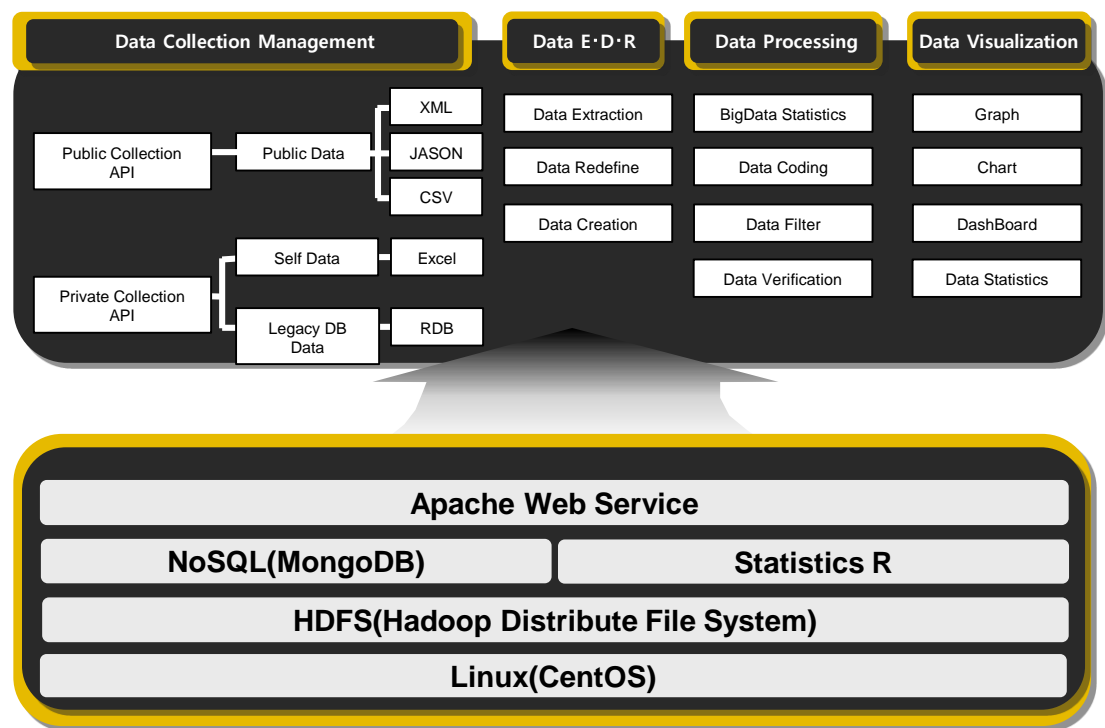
Data Collection Management

Data E·D·R

Data Processing

Data Visualization

Public Collection API

Public Data

XML

JASON

CSV

Private Collection API

Self Data

Excel

Legacy DB Data

RDB

Data Extraction

Data Redefine

Data Creation

BigData Statistics

Data Coding

Data Filter

Data Verification

Graph

Chart

DashBoard

Data Statistics

Apache Web Service

NoSQL(MongoDB)

Statistics R

HDFS(Hadoop Distribute File System)

Linux(CentOS)